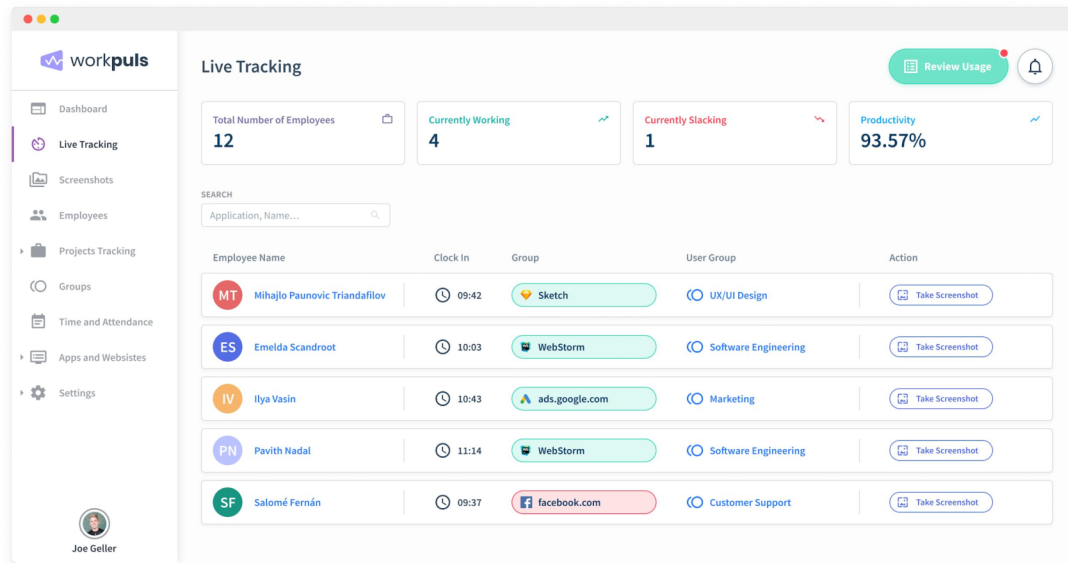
workpuls

Dashboard
Live Tracking
Screenshots
Employees
Projects Tracking
Groups
Time and Attendance
Apps and Websites
Settings

Joe Geller

Live Tracking

Review Usage

Total Number of Employees
12

Currently Working
4

Currently Slacking
1

Productivity
93.57%

SEARCH
Application, Name...

| Employee Name | Clock In | Group | User Group | Action |
|---|---|---|---|---|
| MT Mihajlo Paunovic Triandafilov | 09:42 | Sketch | UX/UI Design | Take Screenshot |
| ES Emelda Scandroot | 10:03 | WebStorm | Software Engineering | Take Screenshot |
| IV Ilya Vasin | 10:43 | ads.google.com | Marketing | Take Screenshot |
| PN Pavith Nadal | 11:14 | WebStorm | Software Engineering | Take Screenshot |
| SF Salomé Fernán | 09:37 | facebook.com | Customer Support | Take Screenshot |